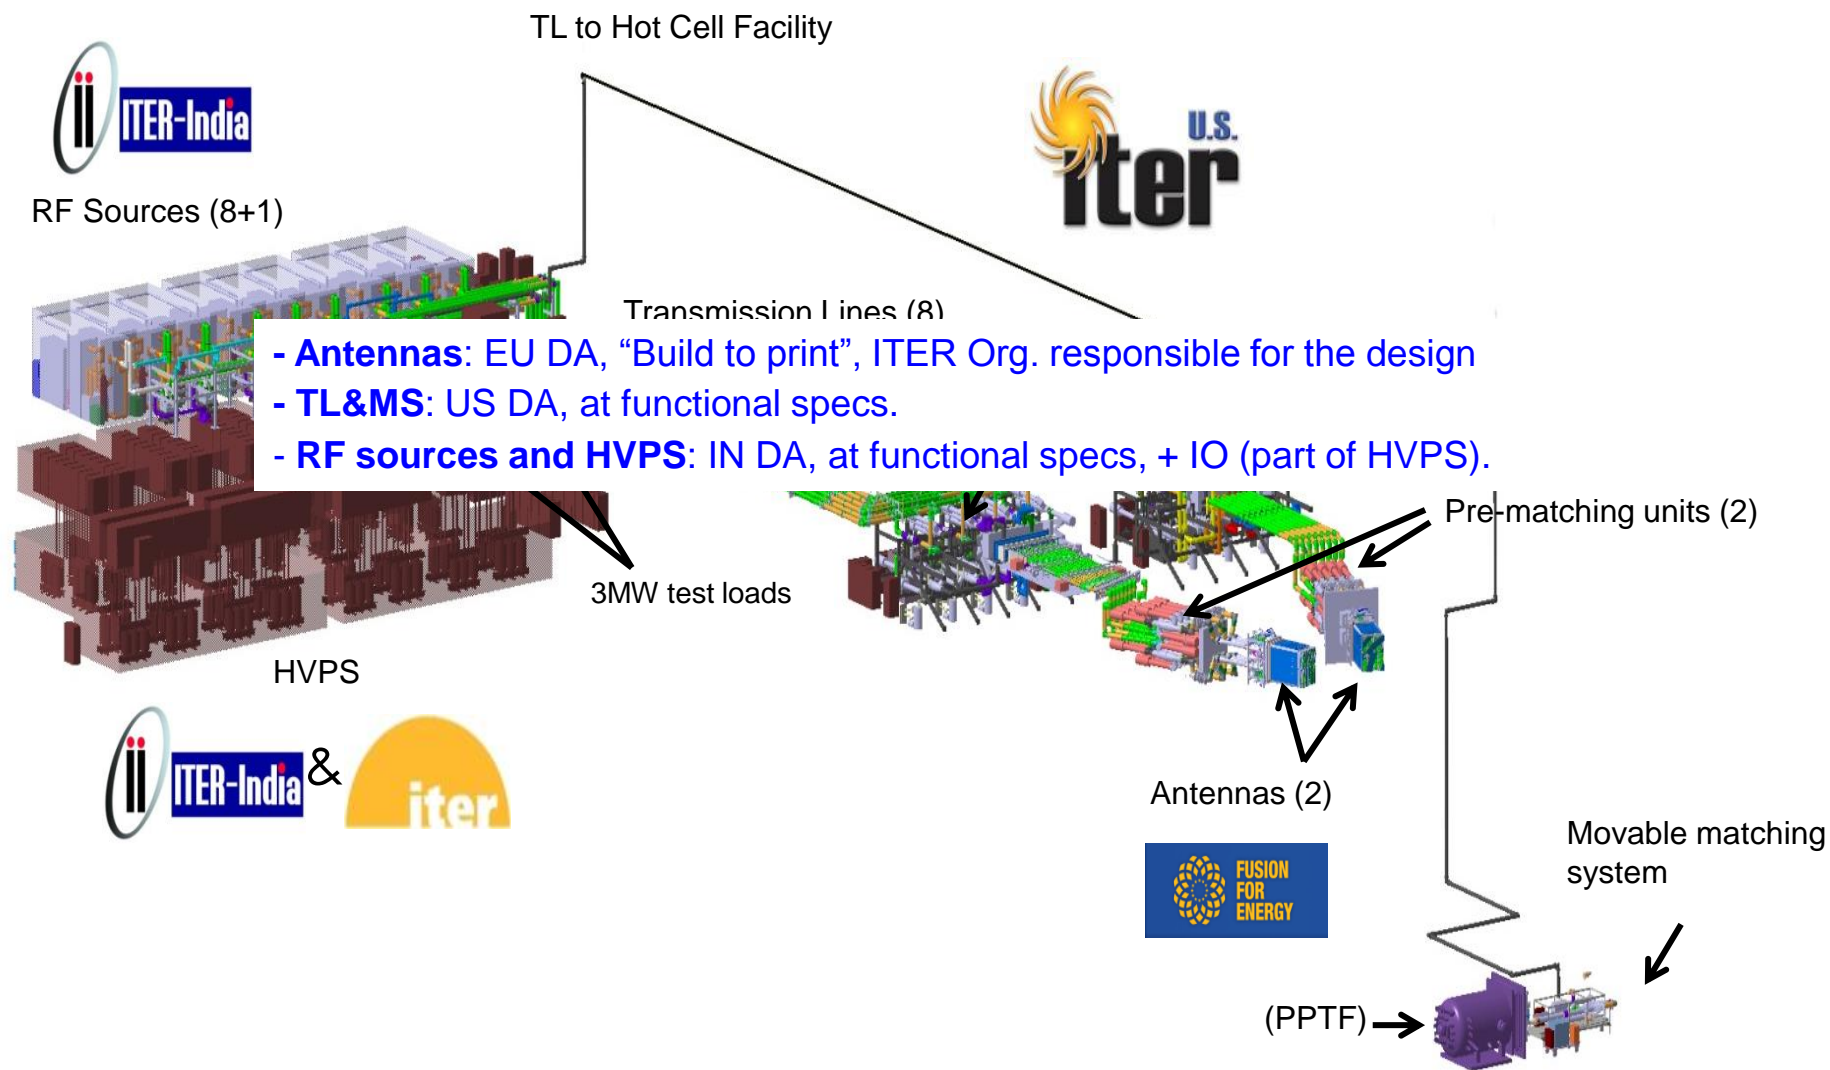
TL to Hot Cell Facility

ITER-India

RF Sources (8+1)

U.S. iter

Transmission Lines (8)

- **Antennas**: EU DA, “Build to print”, ITER Org. responsible for the design
- **TL&MS**: US DA, at functional specs.
- **RF sources and HVPS**: IN DA, at functional specs, + IO (part of HVPS).

Pre-matching units (2)

3MW test loads

HVPS

ITER-India & iter

Antennas (2)

Movable matching system

FUSION FOR ENERGY

(PPTF)